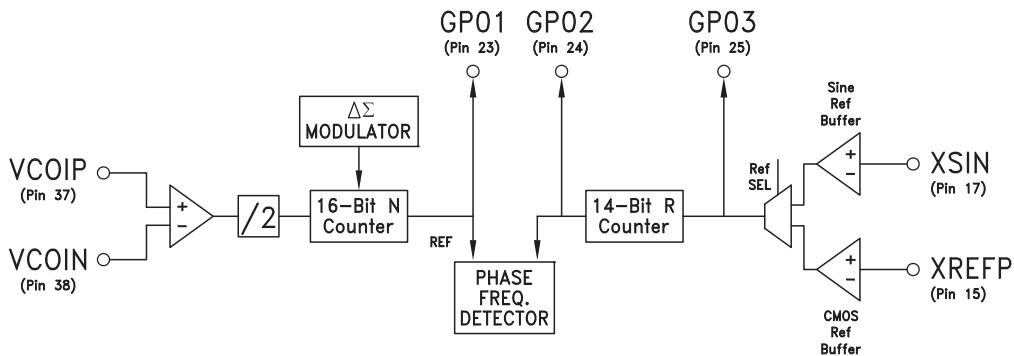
GP01
(Pin 23)

GP02
(Pin 24)

GP03
(Pin 25)

$\Delta\Sigma$
MODULATOR

Sine
Ref
Buffer

VCOIP
(Pin 37)

+
−

/2

16-Bit N
Counter

REF

14-Bit R
Counter

Ref
SEL

+
−

XSIN
(Pin 17)

VCOIN
(Pin 38)

PHASE
FREQ.
DETECTOR

+
−

XREFP
(Pin 15)

CMOS
Ref
Buffer